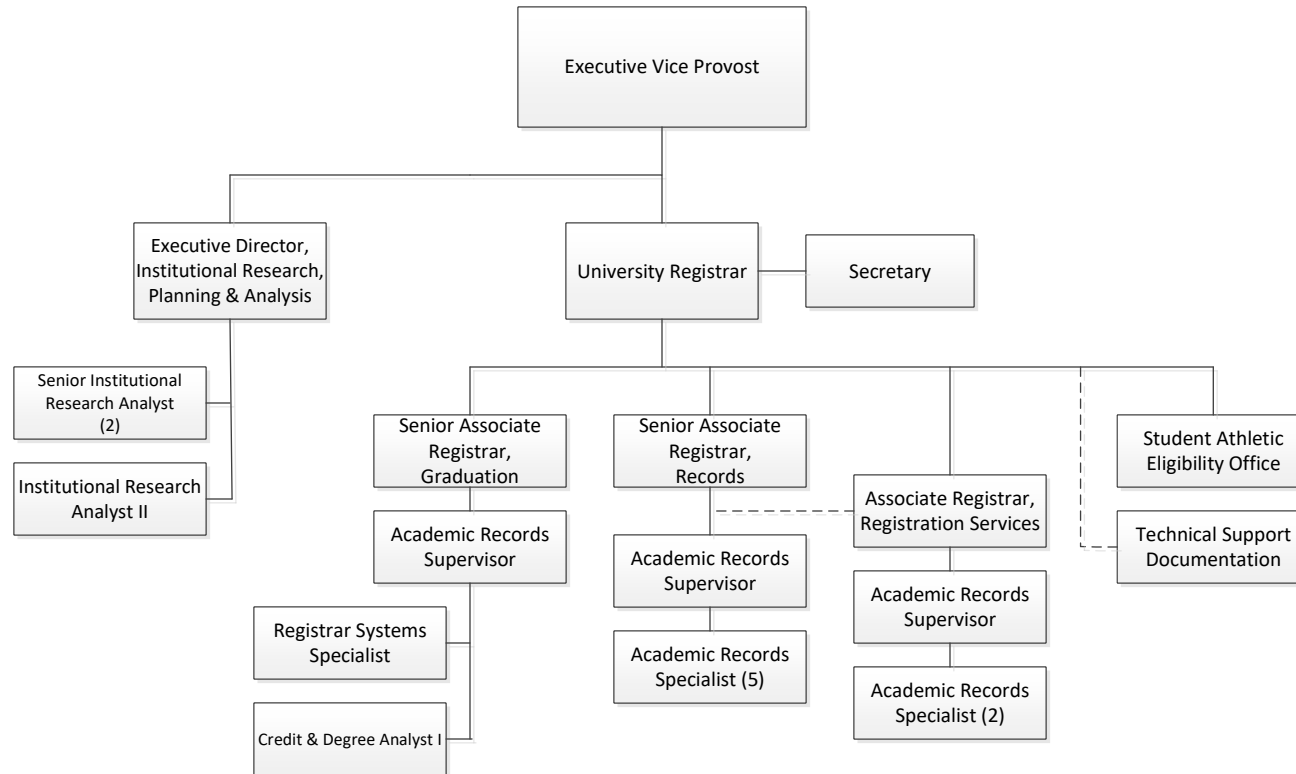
Executive Vice Provost

Executive Director, Institutional Research, Planning & Analysis

University Registrar

Secretary

Senior Institutional Research Analyst (2)

Institutional Research Analyst II

Senior Associate Registrar, Graduation

Academic Records Supervisor

Registrar Systems Specialist

Credit & Degree Analyst I

Senior Associate Registrar, Records

Academic Records Supervisor

Academic Records Specialist (5)

Associate Registrar, Registration Services

Academic Records Supervisor

Academic Records Specialist (2)

Student Athletic Eligibility Office

Technical Support Documentation